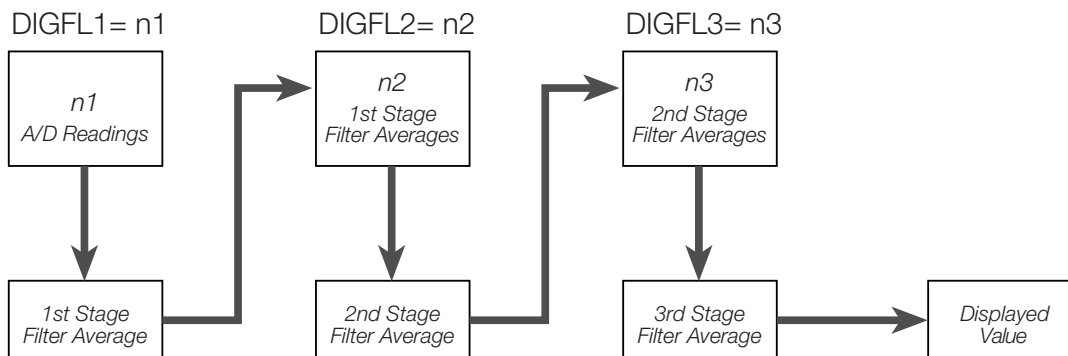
DIGFL1= n1

n1
A/D Readings

1st Stage
Filter Average

DIGFL2= n2

n2
1st Stage
Filter Averages

2nd Stage
Filter Average

DIGFL3= n3

n3
2nd Stage
Filter Averages

3rd Stage
Filter Average

Displayed
Value